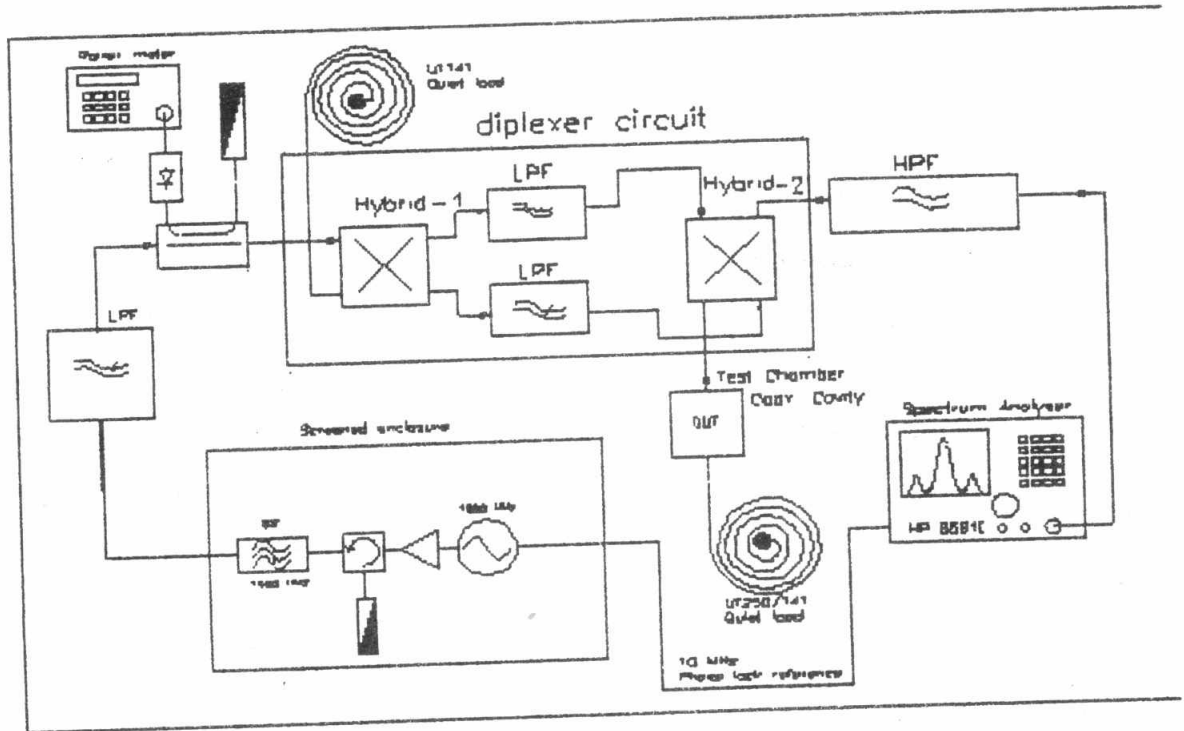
Power meter

UT141
Quiet load

diplexer circuit

LPF

Hybrid – 1

Hybrid – 2

HPF

LPF

LPF

Test Chamber
Copy Cavity

DUT

Screened enclosure

BPF

1960 MHz

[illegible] MHz

Spectrum Analyser

HP 8591E

UT250/141
Quiet load

10 MHz
Phase lock reference